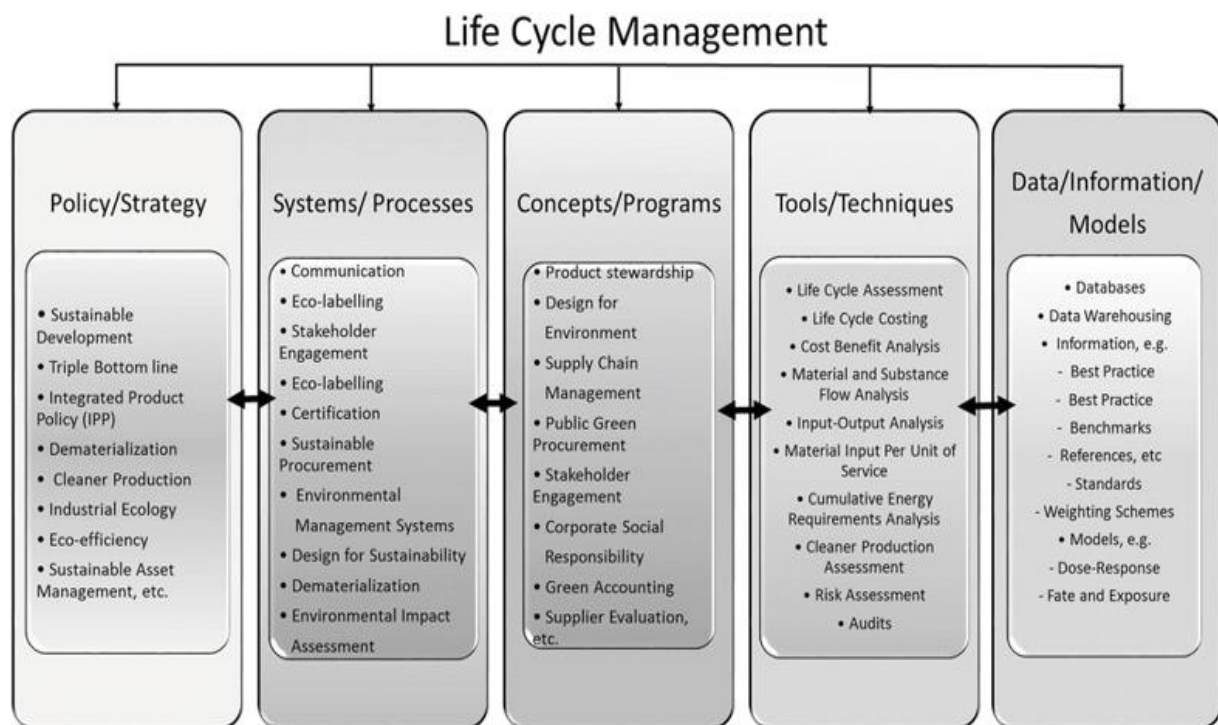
Life Cycle Management

Policy/Strategy

• Sustainable Development
• Triple Bottom line
• Integrated Product Policy (IPP)
• Dematerialization
• Cleaner Production
• Industrial Ecology
• Eco-efficiency
• Sustainable Asset Management, etc.

Systems/ Processes

• Communication
• Eco-labelling
• Stakeholder Engagement
• Eco-labelling
• Certification
• Sustainable Procurement
• Environmental Management Systems
• Design for Sustainability
• Dematerialization
• Environmental Impact Assessment

Concepts/Programs

• Product stewardship
• Design for Environment
• Supply Chain Management
• Public Green Procurement
• Stakeholder Engagement
• Corporate Social Responsibility
• Green Accounting
• Supplier Evaluation, etc.

Tools/Techniques

• Life Cycle Assessment
• Life Cycle Costing
• Cost Benefit Analysis
• Material and Substance Flow Analysis
• Input-Output Analysis
• Material Input Per Unit of Service
• Cumulative Energy Requirements Analysis
• Cleaner Production Assessment
• Risk Assessment
• Audits

Data/Information/ Models

• Databases
• Data Warehousing
• Information, e.g.
- Best Practice
- Best Practice
- Benchmarks
- References, etc
- Standards
- Weighting Schemes
• Models, e.g.
- Dose-Response
- Fate and Exposure